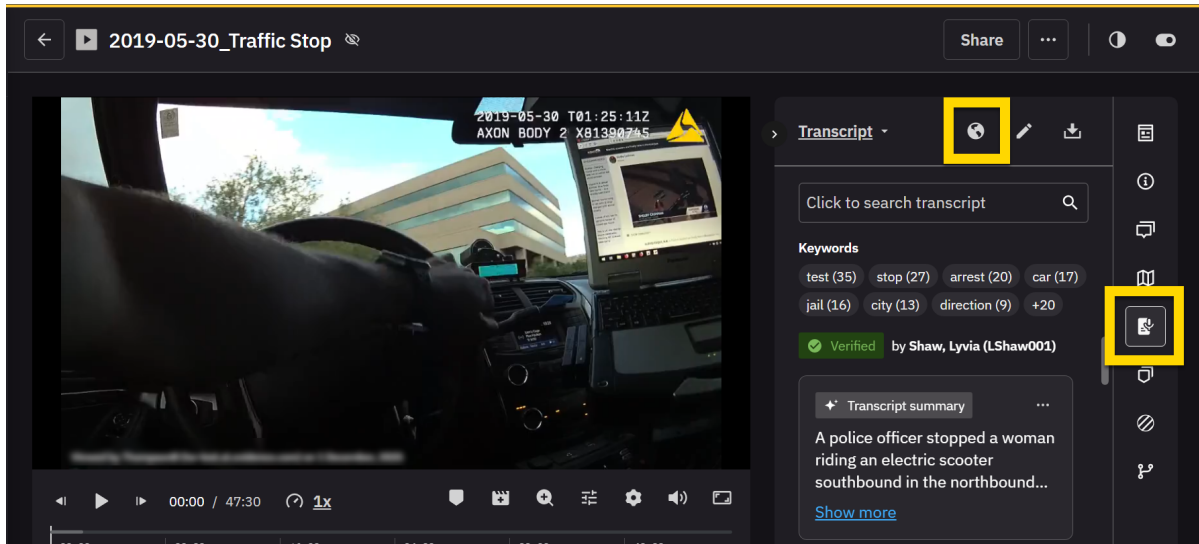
2019-05-30_Traffic Stop

Share

2019-05-30 T01:25:11Z
AXON BODY 2 X81390745

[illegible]

00:00 / 47:30 1x

Transcript

Click to search transcript

Keywords

test (35) stop (27) arrest (20) car (17)
jail (16) city (13) direction (9) +20

Verified by Shaw, Lyvia (LShaw001)

Transcript summary

A police officer stopped a woman riding an electric scooter southbound in the northbound...

Show more